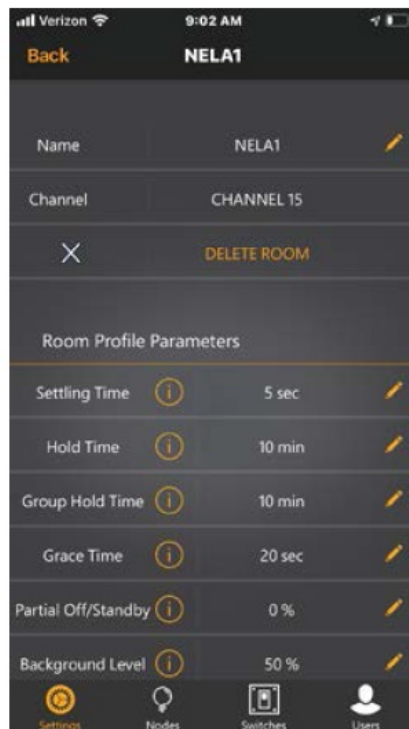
Verizon 9:02 AM

Back NELA1

Name NELA1

Channel CHANNEL 15

DELETE ROOM

Room Profile Parameters

| | | |
|---|---|---|
| Settling Time | i | 5 sec |
| Hold Time | i | 10 min |
| Group Hold Time | i | 10 min |
| Grace Time | i | 20 sec |
| Partial Off/Standby | i | 0 % |
| Background Level | i | 50 % |

Settings Nodes Switches Users